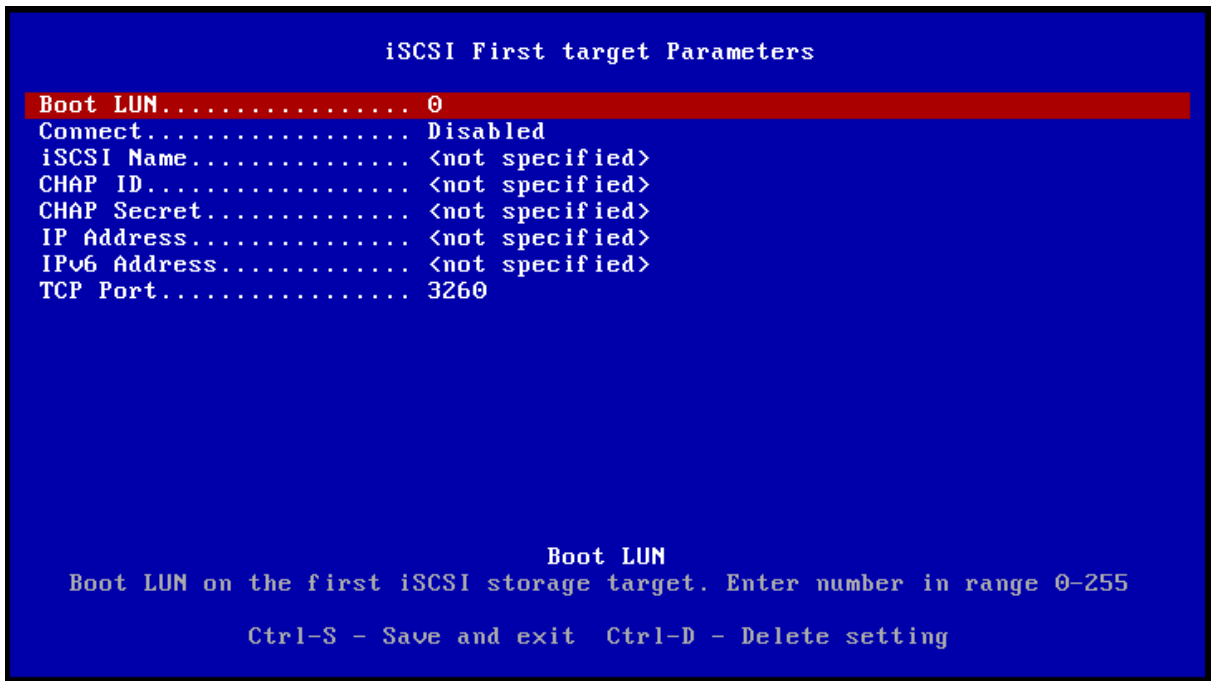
iSCSI First target Parameters

Boot LUN................. 0
Connect.................. Disabled
iSCSI Name............... <not specified>
CHAP ID.................. <not specified>
CHAP Secret.............. <not specified>
IP Address............... <not specified>
IPv6 Address............. <not specified>
TCP Port................. 3260

Boot LUN
Boot LUN on the first iSCSI storage target. Enter number in range 0-255

Ctrl-S - Save and exit  Ctrl-D - Delete setting